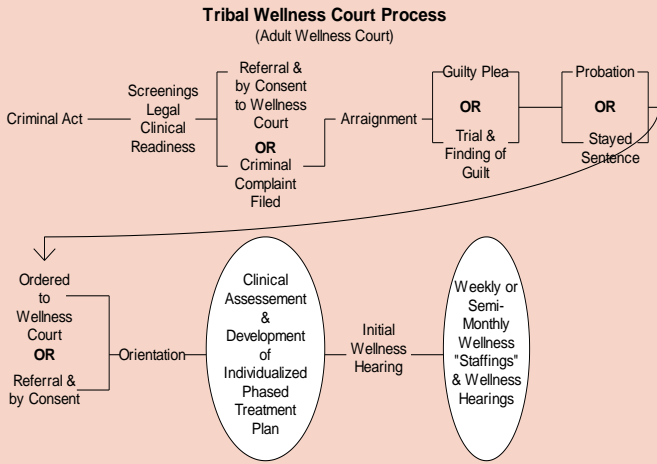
Tribal Wellness Court Process
(Adult Wellness Court)

Criminal Act

Screenings Legal Clinical Readiness

Referral & by Consent to Wellness Court
OR
Criminal Complaint Filed

Arraignment

Guilty Plea
OR
Trial & Finding of Guilt

Probation
OR
Stayed Sentence

Ordered to Wellness Court
OR
Referral & by Consent

Orientation

Clinical Assessement & Development of Individualized Phased Treatment Plan

Initial Wellness Hearing

Weekly or Semi-Monthly Wellness "Staffings" & Wellness Hearings